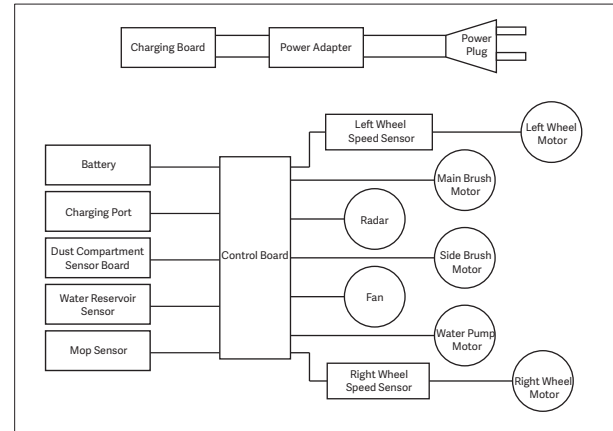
Charging Board
Power Adapter
Power Plug

Left Wheel Speed Sensor
Left Wheel Motor
Battery
Main Brush Motor
Charging Port
Radar
Dust Compartment Sensor Board
Control Board
Side Brush Motor
Water Reservoir Sensor
Fan
Mop Sensor
Water Pump Motor
Right Wheel Speed Sensor
Right Wheel Motor